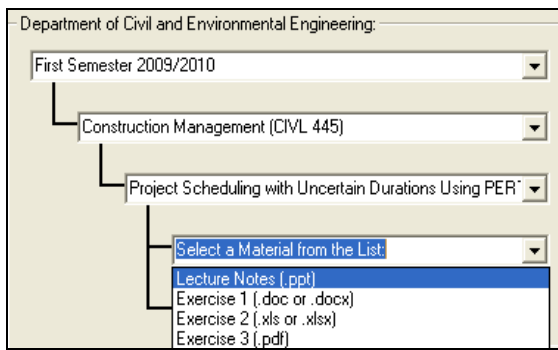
Department of Civil and Environmental Engineering:

First Semester 2009/2010

Construction Management (CIVL 445)

Project Scheduling with Uncertain Durations Using PERT

Select a Material from the List:

Lecture Notes (.ppt)
Exercise 1 (.doc or .docx)
Exercise 2 (.xls or .xlsx)
Exercise 3 (.pdf)